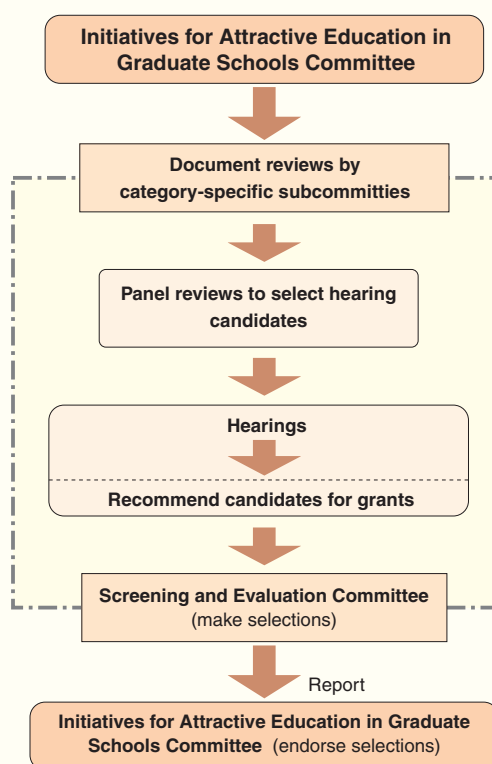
Initiatives for Attractive Education in Graduate Schools Committee

Document reviews by category-specific subcommitties

Panel reviews to select hearing candidates

Hearings

Recommend candidates for grants

Screening and Evaluation Committee (make selections)

Report

Initiatives for Attractive Education in Graduate Schools Committee (endorse selections)